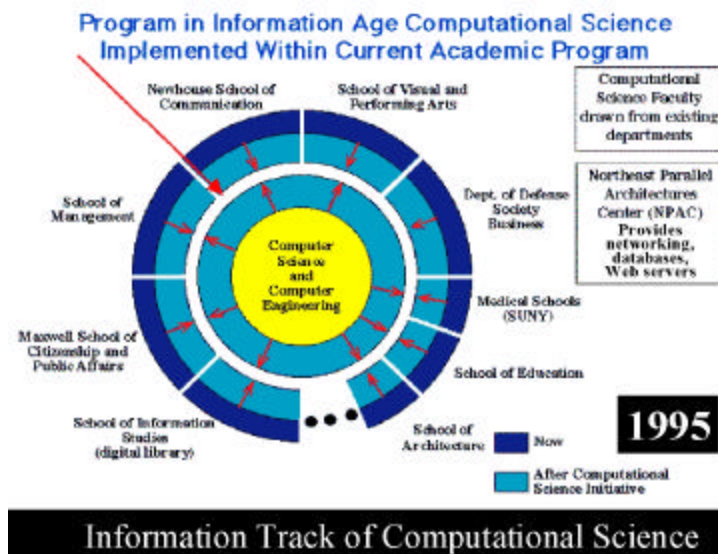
Program in Information Age Computational Science Implemented Within Current Academic Program

Newhouse School of Communication

School of Visual and Performing Arts

Computational Science Faculty drawn from existing departments

Northeast Parallel Architectures Center (NPAC) Provides networking, databases, Web servers

School of Management

Dept. of Defense Society Business

Computer Science and Computer Engineering

Medical Schools (SUNY)

Maxwell School of Citizenship and Public Affairs

School of Education

School of Information Studies (digital library)

• • •

School of Architecture

Now

After Computational Science Initiative

1995

Information Track of Computational Science